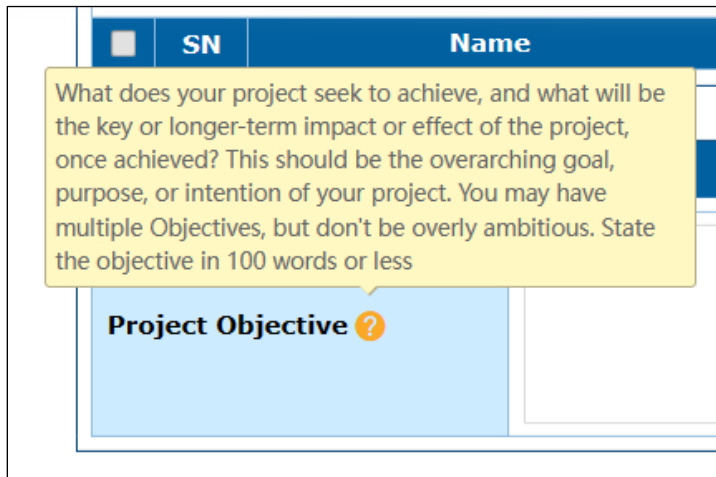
| | SN | Name |
|---|---|---|

What does your project seek to achieve, and what will be the key or longer-term impact or effect of the project, once achieved? This should be the overarching goal, purpose, or intention of your project. You may have multiple Objectives, but don't be overly ambitious. State the objective in 100 words or less

Project Objective ?